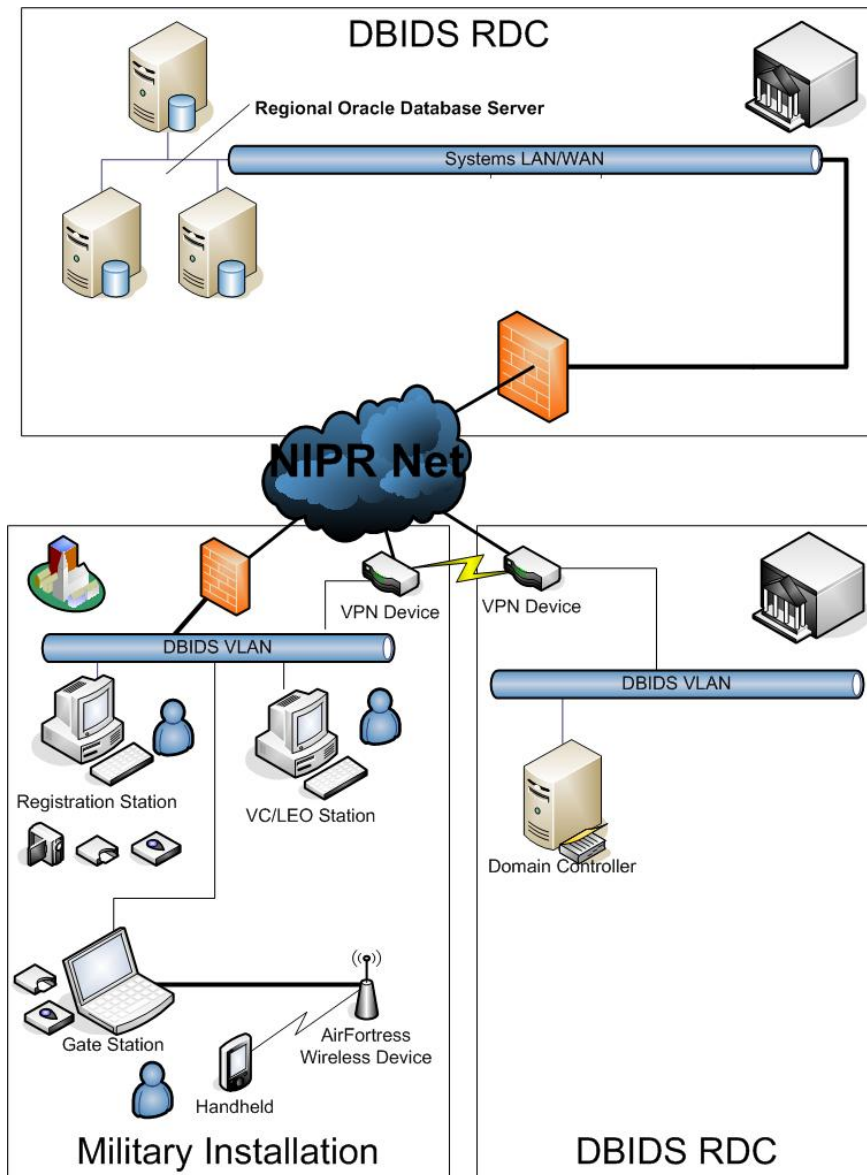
DBIDS RDC

Regional Oracle Database Server

Systems LAN/WAN

NIPR Net

VPN Device

VPN Device

DBIDS VLAN

DBIDS VLAN

Registration Station

VC/LEO Station

Domain Controller

Gate Station

AirFortress Wireless Device

Handheld

Military Installation

DBIDS RDC